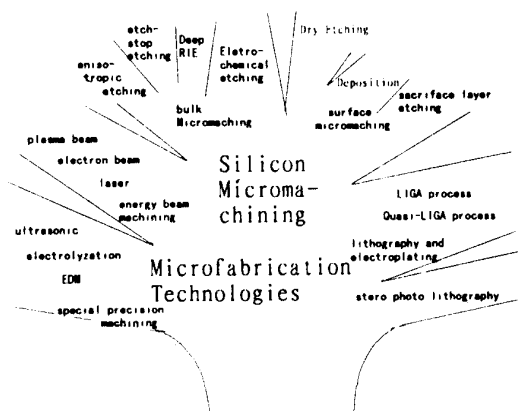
etch-stop etching

Deep RIE

Eletro-chemical etching

Dry Etching

aniso-tropic etching

bulk Micromaching

Deposition

surface micromaching

sacriface layer etching

plasma beam

electron beam

laser

energy beam machining

Silicon Microma-ching

LIGA process

Quasi-LIGA process

ultrasonic

electrolyzation

EDM

Microfabrication Technologies

lithography and electroplating

stero photo lithography

special precision machining